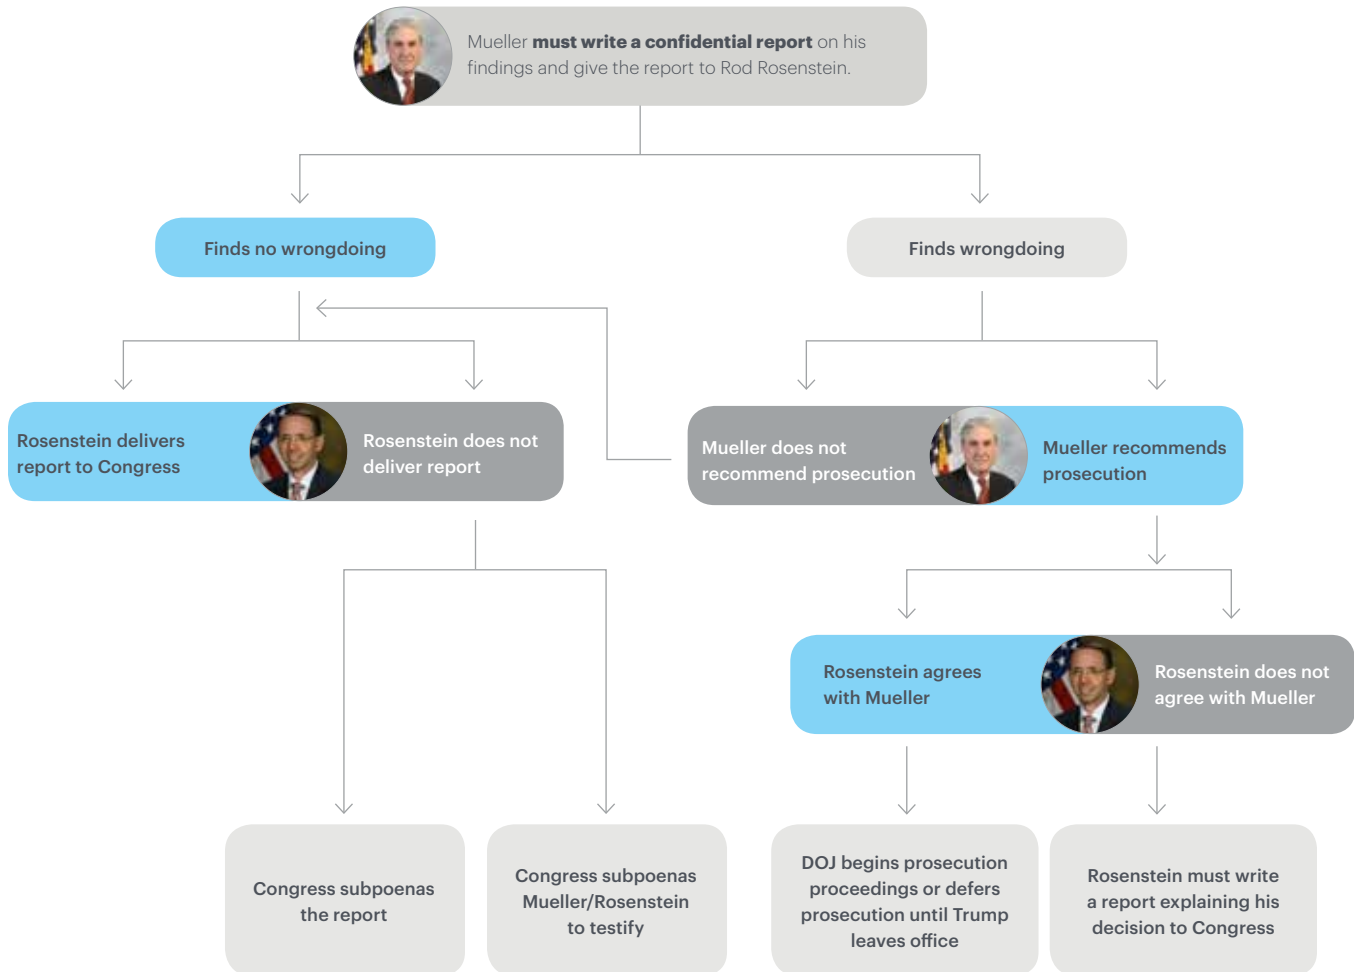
Mueller **must write a confidential report** on his findings and give the report to Rod Rosenstein.

Finds no wrongdoing

Finds wrongdoing

Rosenstein delivers report to Congress

Rosenstein does not deliver report

Mueller does not recommend prosecution

Mueller recommends prosecution

Rosenstein agrees with Mueller

Rosenstein does not agree with Mueller

Congress subpoenas the report

Congress subpoenas Mueller/Rosenstein to testify

DOJ begins prosecution proceedings or defers prosecution until Trump leaves office

Rosenstein must write a report explaining his decision to Congress